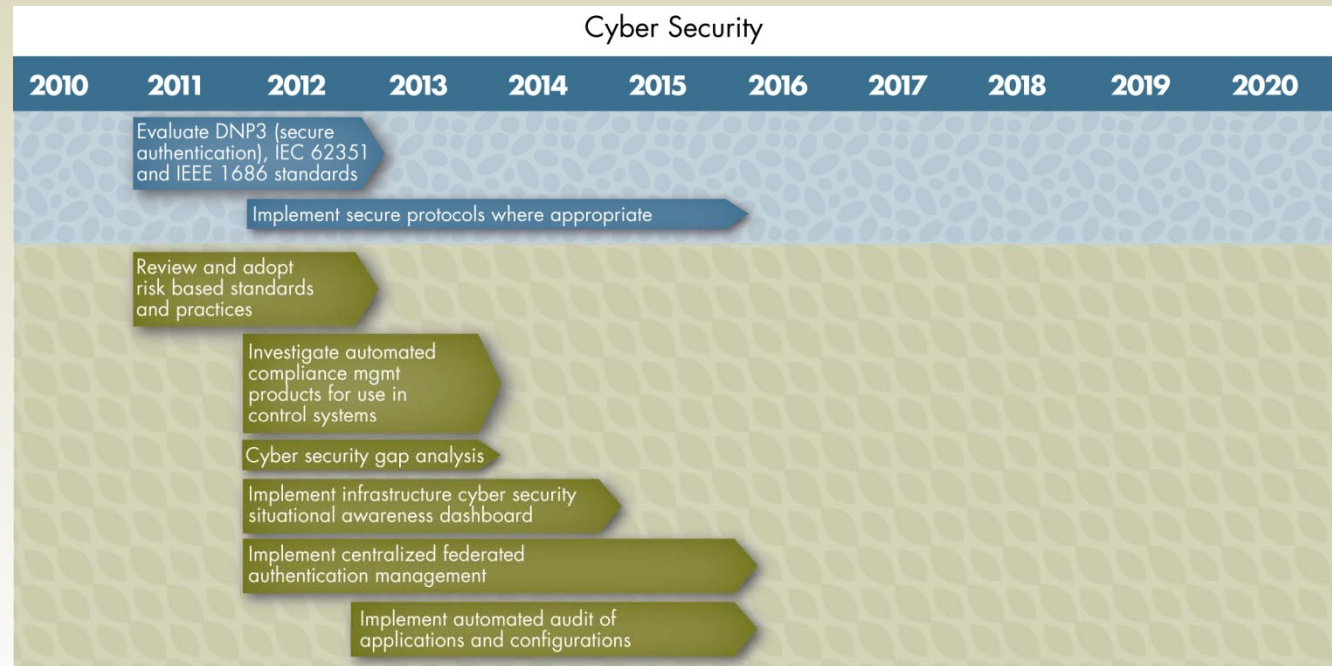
Cyber Security

2010 2011 2012 2013 2014 2015 2016 2017 2018 2019 2020

Evaluate DNP3 (secure authentication), IEC 62351 and IEEE 1686 standards

Implement secure protocols where appropriate

Review and adopt risk based standards and practices

Investigate automated compliance mgmt products for use in control systems

Cyber security gap analysis

Implement infrastructure cyber security situational awareness dashboard

Implement centralized federated authentication management

Implement automated audit of applications and configurations